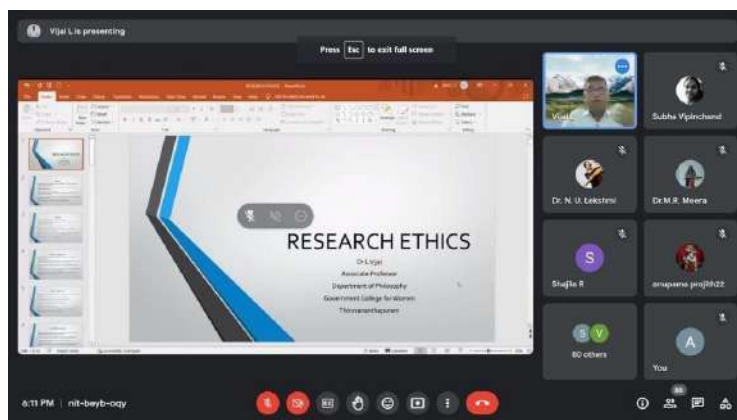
Vijai L is presenting

Press Esc to exit full screen

RESEARCH ETHICS

Dr L Vijai
Associate Professor
Department of Philosophy
Government College for Women
Thiruvananthapuram

Vijai L

Subha Vipinchand

Dr. N. U. Lekshmi

Dr.M.R. Meera

S
Shajila R

anupama proji9h22

S V
80 others

A
You

6:11 PM | nit-beyb-oqy